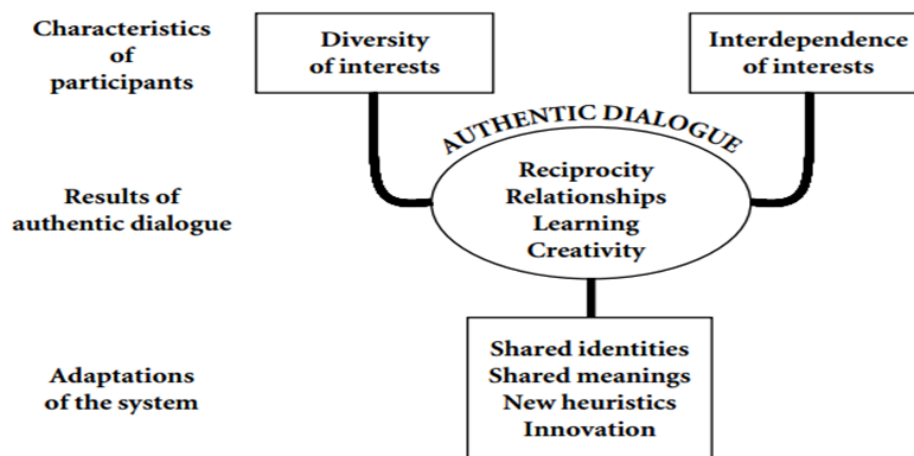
Characteristics of participants

Diversity of interests

Interdependence of interests

AUTHENTIC DIALOGUE

Results of authentic dialogue

Reciprocity
Relationships
Learning
Creativity

Adaptations of the system

Shared identities
Shared meanings
New heuristics
Innovation